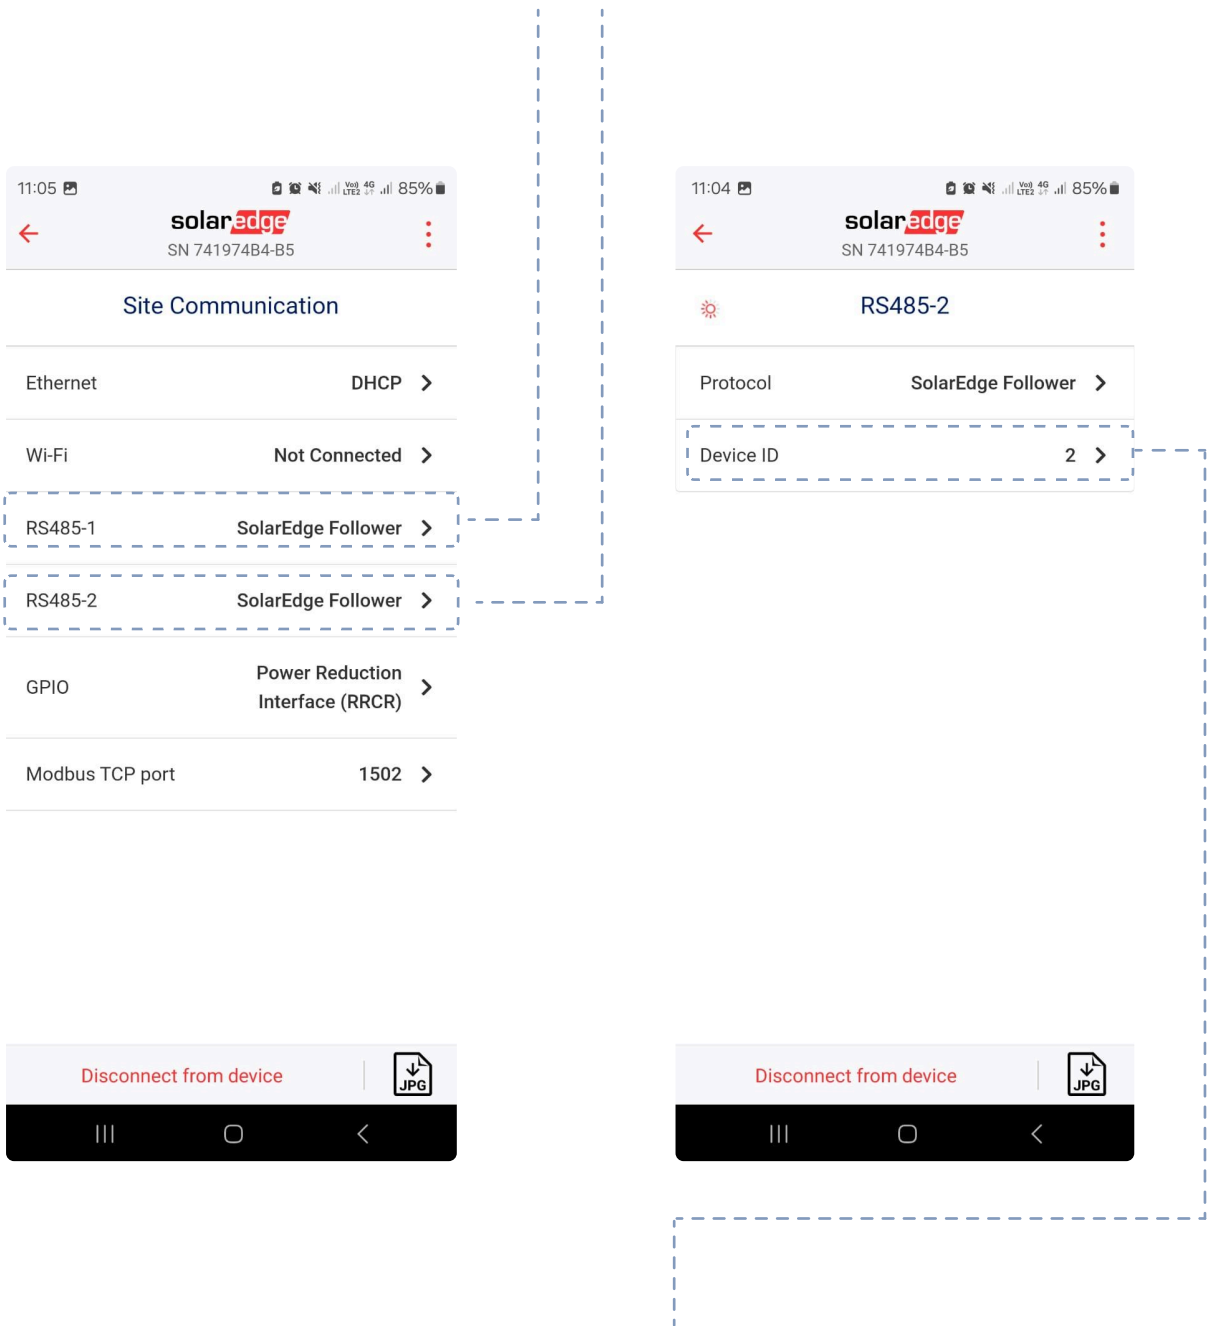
11:05 85%

solaredge
SN 741974B4-B5

Site Communication

Ethernet DHCP

Wi-Fi Not Connected

RS485-1 SolarEdge Follower

RS485-2 SolarEdge Follower

GPIO Power Reduction Interface (RRCR)

Modbus TCP port 1502

Disconnect from device

JPG

11:04 85%

solaredge
SN 741974B4-B5

RS485-2

Protocol SolarEdge Follower

Device ID 2

Disconnect from device

JPG